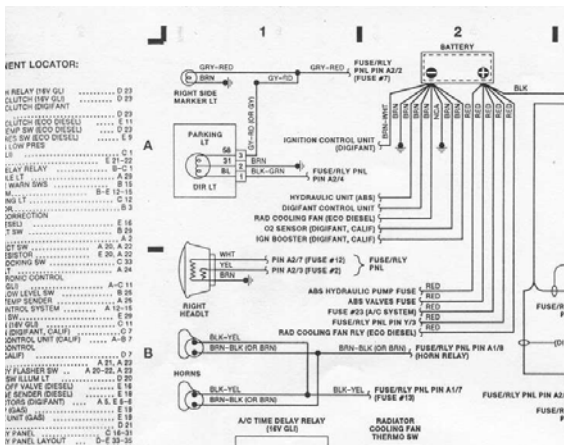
NENT LOCATOR:

H RELAY (16V GLI) ........ D 23
CLUTCH (16V GLI) ........ D 23
CLUTCH (DIGIFANT)
........ D 23
CLUTCH (ECO DIESEL) ........ E 11
EMP SW (ECO DIESEL) ........ D 23
ICS SW (ECO DIESEL) ........ E 19
LOW PRES
........ C 1
........ E 21-22
ELAY RELAY ........ B-C 1
LE LT ........ A 29
WARN SWS ........ B 15
........ B-E 12-15
NG LT ........ C 12
OR ........ B 3
ORRECTION
ESEL) ........ E 16
........ B 29
........ A 2
T SW ........ A 20, A 22
ISTOR ........ E 20, A 22
OCKING SW ........ C 33
........ A 24
ROMIC CONTROL
(GLI) ........ A-C 11
LOW LEVEL SW ........ D 26
EMP SENDER ........ A 25
NTROL SYSTEM ........ A 13-15
SW ........ E 29
(16V GL) ........ C 11
(DIGIFANT, CALIF) ........ C 7
ONTROL UNIT (CALIF) ........ A-B 7
ONTROL
CALIF) ........ D 7
........ A 21, A 23
Y FLASHER SW ........ A 20-22, A 23
SW ILLUM LT ........ D 20
OFF VALVE (DIESEL) ........ E 16
E SENDER (DIESEL) ........ E 18
TORS (GASOLINE) ........ A 5, B 6-8
(GAS) ........ E 18
UNIT (GAS) ........ E 18
........ D 21
Y PANEL ........ C 34-31
Y PANEL LAYOUT ........ D-E 33-35

1

2

BATTERY

GRY-RED
BRN
RIGHT SIDE MARKER LT
GY-RD
GRY-RED
FUSE/RLY PNL PIN A2/2 (FUSE #7)
GY-RD (OR BRN)

PARKING LT
58
31
54
BRN
BL
BLK-GRN
DIR LT
FUSE/RLY PNL PIN A2/4

A

IGNITION CONTROL UNIT (DIGIFANT)
HYDRAULIC UNIT (ABS)
DIGIFANT CONTROL UNIT
RAD COOLING FAN (ECO DIESEL)
O2 SENSOR (DIGIFANT, CALIF)
IGN BOOSTER (DIGIFANT, CALIF)

RED-WHT
BRN
BRN
BRN
BRN
BRN
BRN
RED
RED
RED
RED
RED
RED
RED
BLK

WHT
YEL
BRN
PIN A2/7 (FUSE #12)
PIN A2/3 (FUSE #2)
FUSE/RLY PNL
RIGHT HEADLT

ABS HYDRAULIC PUMP FUSE
ABS VALVES FUSE
FUSE #23 (A/C SYSTEM)
FUSE/RLY PNL PIN Y/3
RAD COOLING FAN RLY (ECO DIESEL)
RED
RED
RED
RED
RED

BLK-YEL
BRN-BLK (OR BRN)
B
BRN-BLK (OR BRN)
FUSE/RLY PNL PIN A1/8 (HORN RELAY)
HORNS
BLK-YEL
BRN-BLK (OR BRN)
BLK-YEL
FUSE/RLY PNL PIN A1/7 (FUSE #13)

A/C TIME DELAY RELAY (16V GLI)
RADIATOR COOLING FAN THERMO SW
FUSE/RLY PNL PIN A2/
FUSE/RLY